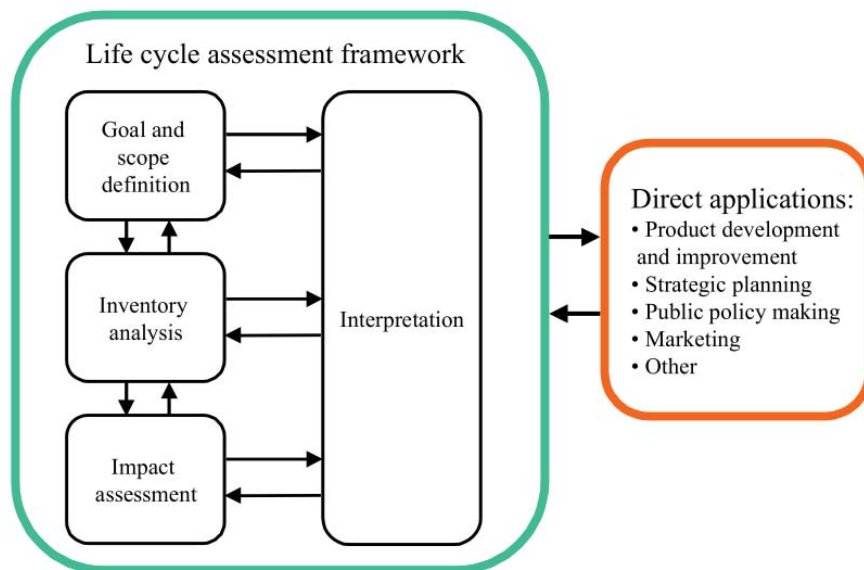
Life cycle assessment framework

Goal and scope definition

Inventory analysis

Impact assessment

Interpretation

Direct applications:
• Product development and improvement
• Strategic planning
• Public policy making
• Marketing
• Other